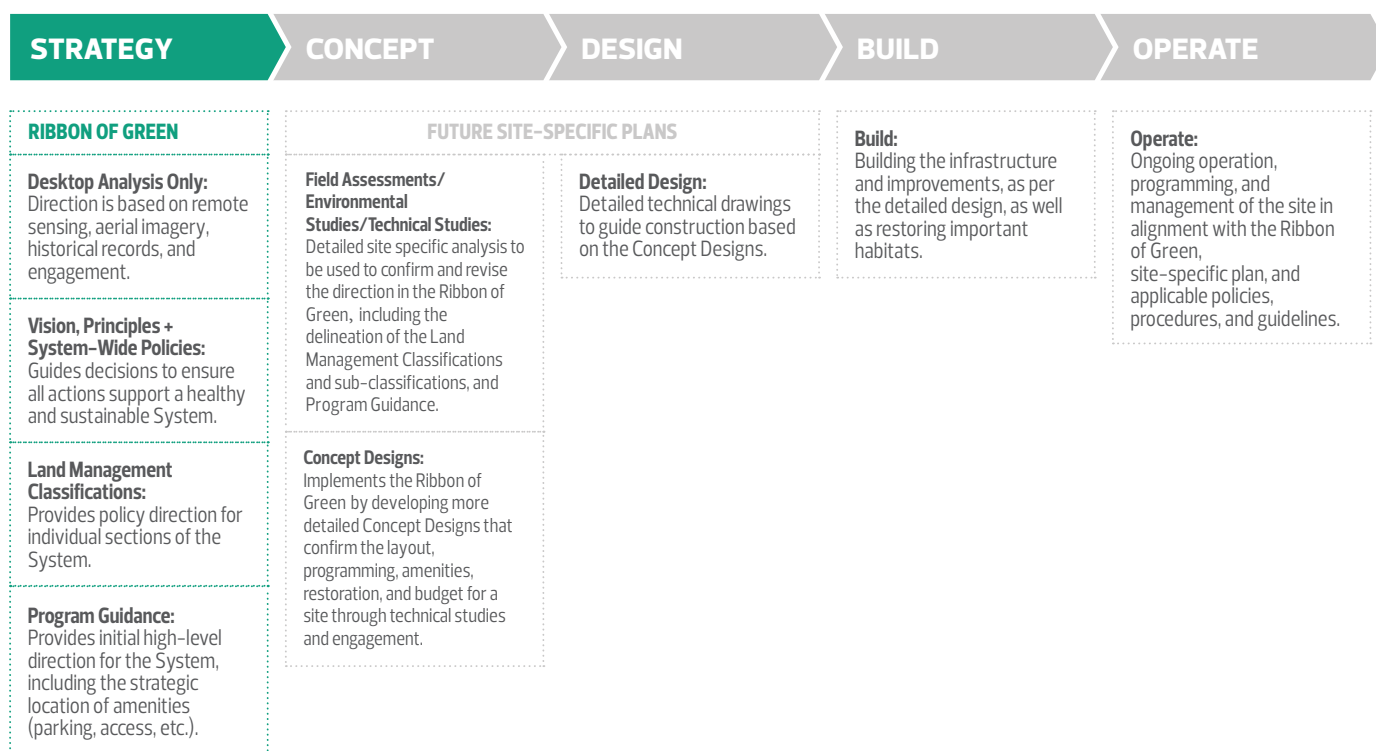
STRATEGY

CONCEPT

DESIGN

BUILD

OPERATE

RIBBON OF GREEN

Desktop Analysis Only:
Direction is based on remote sensing, aerial imagery, historical records, and engagement.

Vision, Principles + System-Wide Policies:
Guides decisions to ensure all actions support a healthy and sustainable System.

Land Management Classifications:
Provides policy direction for individual sections of the System.

Program Guidance:
Provides initial high-level direction for the System, including the strategic location of amenities (parking, access, etc.).

FUTURE SITE-SPECIFIC PLANS

Field Assessments/ Environmental Studies/Technical Studies:
Detailed site specific analysis to be used to confirm and revise the direction in the Ribbon of Green, including the delineation of the Land Management Classifications and sub-classifications, and Program Guidance.

Concept Designs:
Implements the Ribbon of Green by developing more detailed Concept Designs that confirm the layout, programming, amenities, restoration, and budget for a site through technical studies and engagement.

Detailed Design:
Detailed technical drawings to guide construction based on the Concept Designs.

Build:
Building the infrastructure and improvements, as per the detailed design, as well as restoring important habitats.

Operate:
Ongoing operation, programming, and management of the site in alignment with the Ribbon of Green, site-specific plan, and applicable policies, procedures, and guidelines.